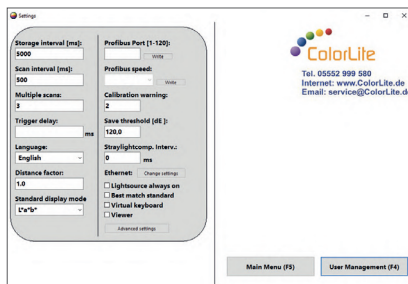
Settings

Storage interval [ms]:
5000
Scan interval [ms]:
500
Multiple scans:
3
Trigger delay:
ms
Language:
English
Distance factor:
1.0
Standard display mode
L*a*b*

Profibus Port [1-120]:
Write
Profibus speed:
Write
Calibration warning:
2
Save threshold [dE ]:
120,0
Straylightcomp. Interv.:
0
ms
Ethernet: Change settings
Lightsource always on
Best match standard
Virtual keyboard
Viewer
Advanced settings

ColorLite
Tel. 05552 999 580
Internet: www.ColorLite.de
Email: service@ColorLite.d

Main Menu (F5)
User Management (F4)